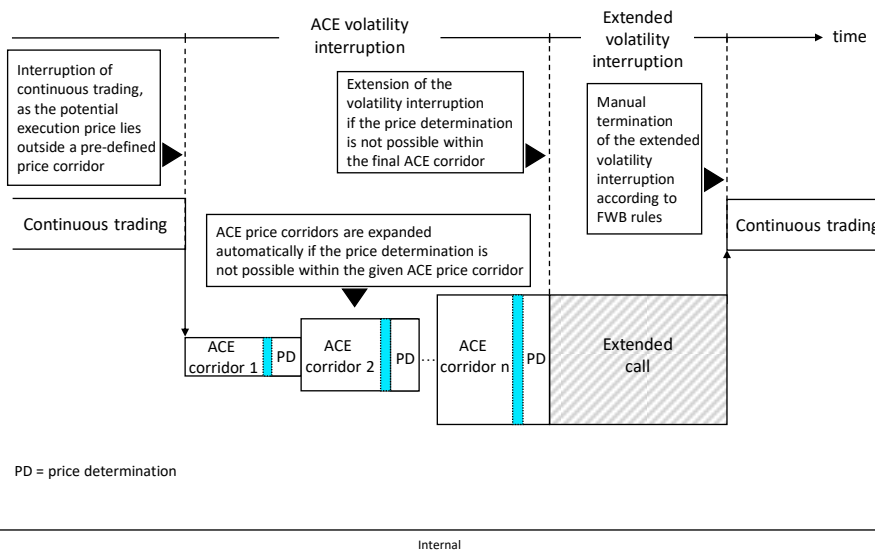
ACE volatility interruption

Extended volatility interruption

time

Interruption of continuous trading, as the potential execution price lies outside a pre-defined price corridor

Extension of the volatility interruption if the price determination is not possible within the final ACE corridor

Manual termination of the extended volatility interruption according to FWB rules

Continuous trading

ACE price corridors are expanded automatically if the price determination is not possible within the given ACE price corridor

Continuous trading

ACE corridor 1

PD

ACE corridor 2

PD

...

ACE corridor n

PD

Extended call

PD = price determination

Internal